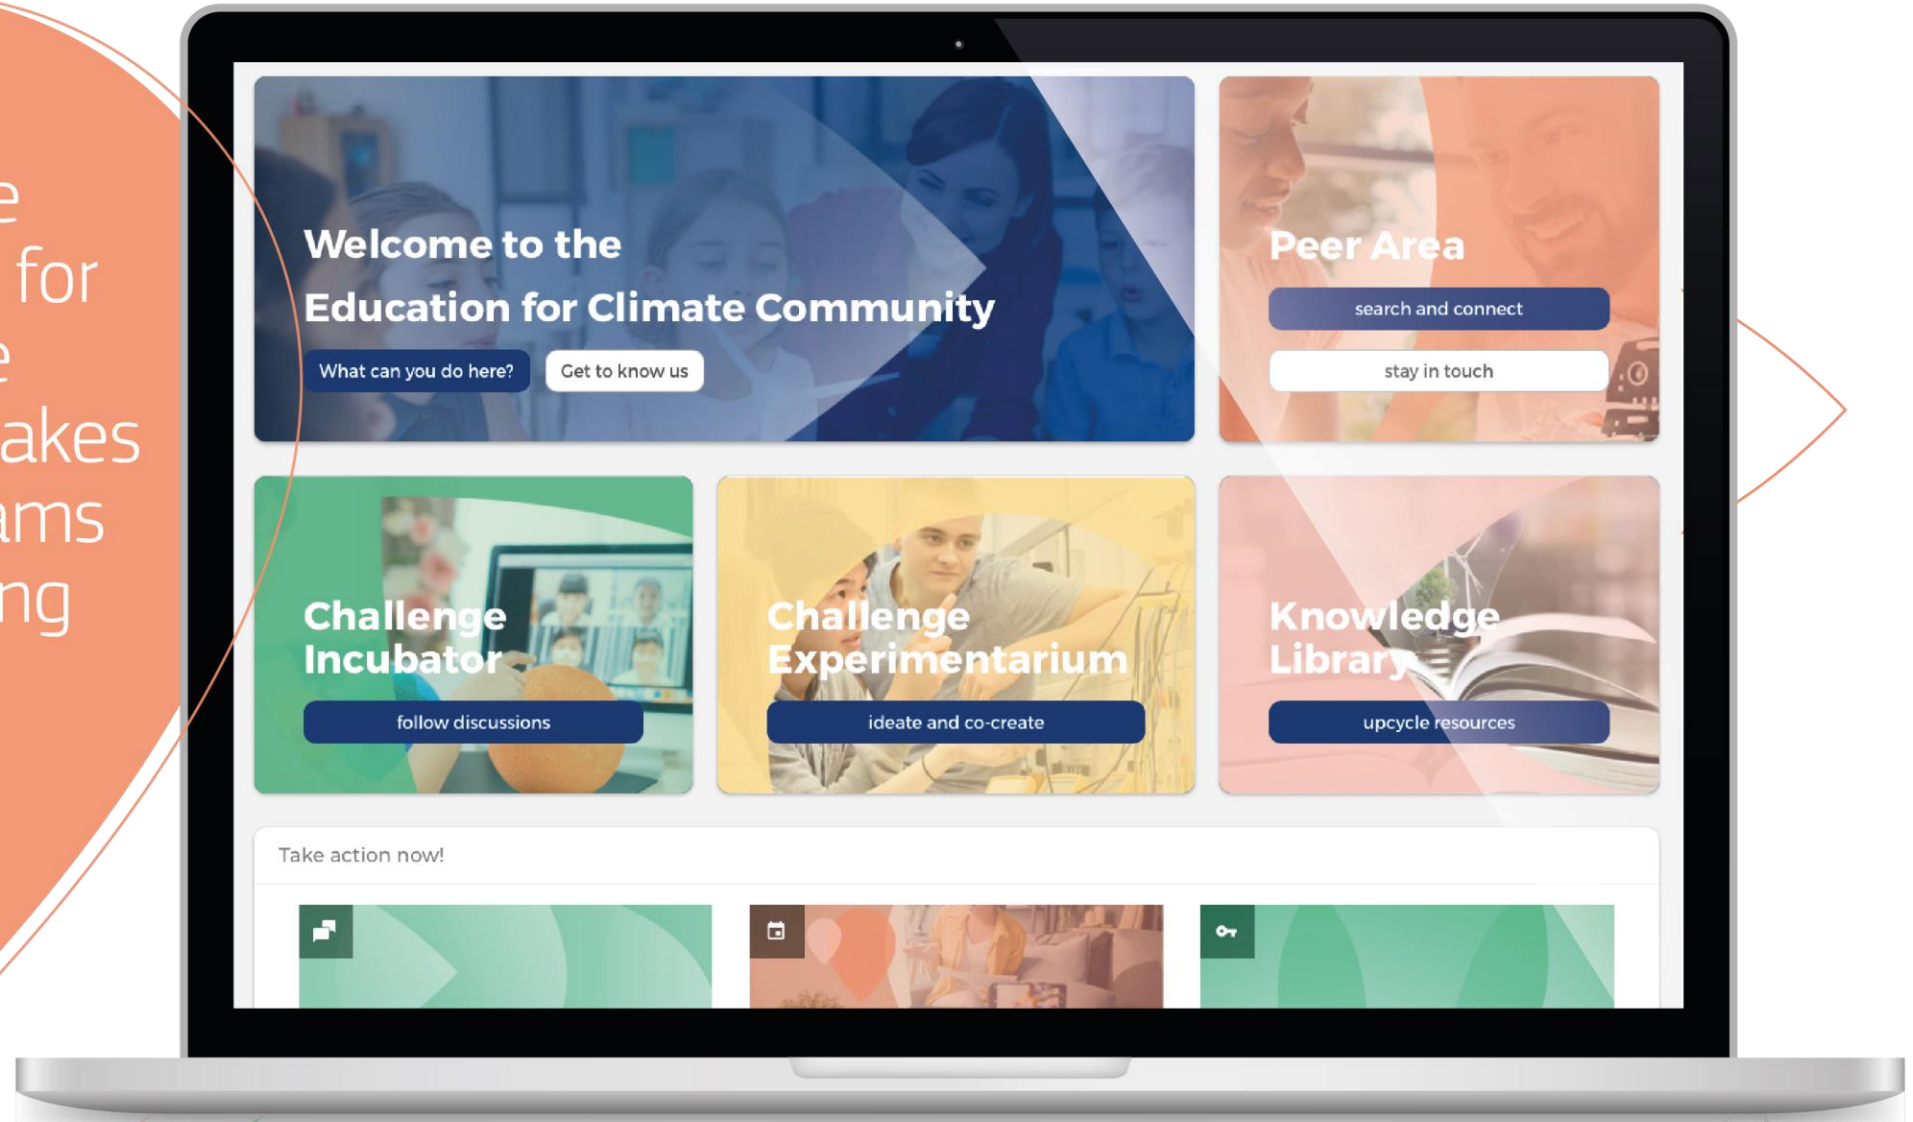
e
for
e
akes
ams
ng

Welcome to the Education for Climate Community

What can you do here?

Get to know us

Peer Area

search and connect

stay in touch

Challenge Incubator

follow discussions

Challenge Experimentarium

ideate and co-create

Knowledge Library

upcycle resources

Take action now!